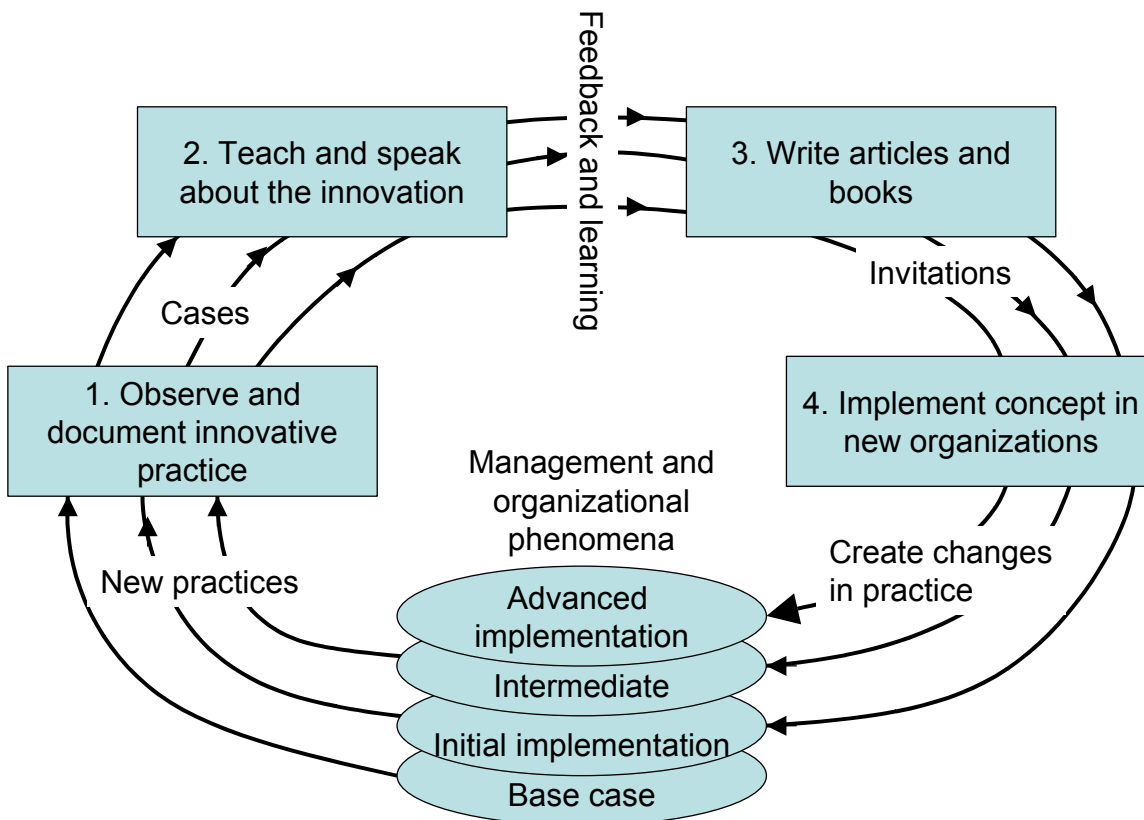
2. Teach and speak about the innovation

Feedback and learning

3. Write articles and books

Cases

Invitations

1. Observe and document innovative practice

4. Implement concept in new organizations

Management and organizational phenomena

Create changes in practice

New practices

Advanced implementation

Intermediate

Initial implementation

Base case